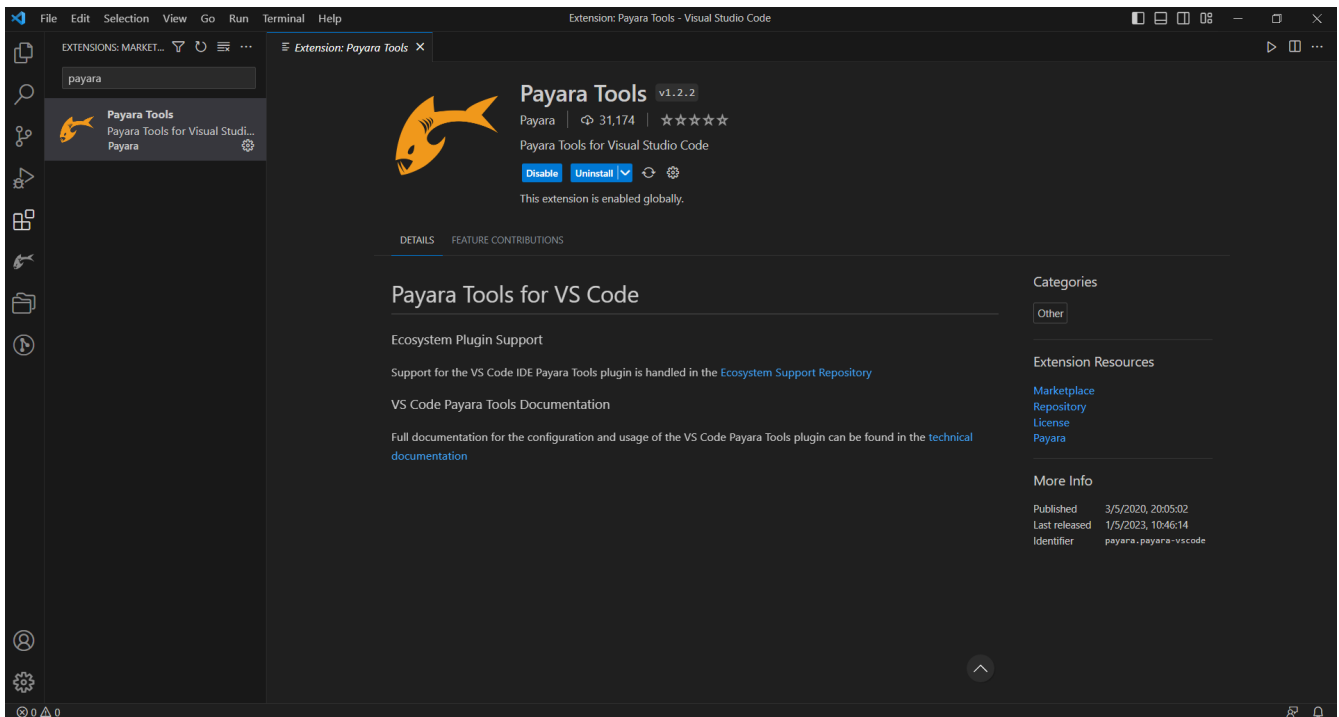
File Edit Selection View Go Run Terminal Help

Extension: Payara Tools - Visual Studio Code

EXTENSIONS: MARKET...

payara

Payara Tools
Payara Tools for Visual Studi...
Payara

Extension: Payara Tools ×

Payara Tools v1.2.2

Payara | 31,174 | ☆☆☆☆☆

Payara Tools for Visual Studio Code

Disable Uninstall

This extension is enabled globally.

DETAILS FEATURE CONTRIBUTIONS

Payara Tools for VS Code

Ecosystem Plugin Support

Support for the VS Code IDE Payara Tools plugin is handled in the Ecosystem Support Repository

VS Code Payara Tools Documentation

Full documentation for the configuration and usage of the VS Code Payara Tools plugin can be found in the technical documentation

Categories

Other

Extension Resources

Marketplace
Repository
License
Payara

More Info

| Published | 3/5/2020, 20:05:02 |
|---|---|
| Last released | 1/5/2023, 10:46:14 |
| Identifier | payara.payara-vscode |

⊗ 0 ⚠ 0